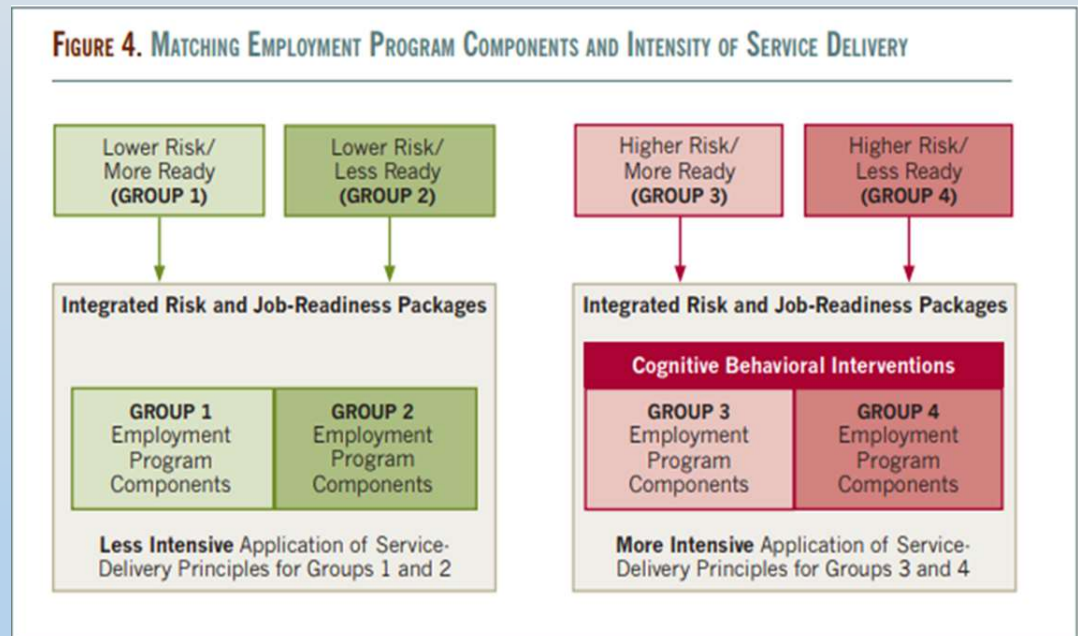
FIGURE 4. MATCHING EMPLOYMENT PROGRAM COMPONENTS AND INTENSITY OF SERVICE DELIVERY

Lower Risk/ More Ready (GROUP 1)

Lower Risk/ Less Ready (GROUP 2)

Higher Risk/ More Ready (GROUP 3)

Higher Risk/ Less Ready (GROUP 4)

Integrated Risk and Job-Readiness Packages

GROUP 1 Employment Program Components

GROUP 2 Employment Program Components

Less Intensive Application of Service-Delivery Principles for Groups 1 and 2

Integrated Risk and Job-Readiness Packages

Cognitive Behavioral Interventions

GROUP 3 Employment Program Components

GROUP 4 Employment Program Components

More Intensive Application of Service-Delivery Principles for Groups 3 and 4